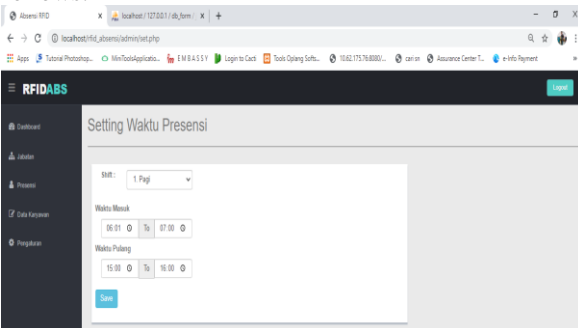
Absensi RFID
localhost / 127.0.0.1 / db_form
localhost/rfid_absensi/admin/set.php
Apps Tutorial Photoshop... MiniToolsApplicatio... EMBASSY Login to Cack Tools Oplang Softs... 10.62.175.76.8080/... cari on Assurance Center T... e-Info Payment
RFIDABS
Logout
Dashboard
Jabatan
Presensi
Data Karyawan
Pengaturan
Setting Waktu Presensi
Shift :
1. Pagi
Waktu Masuk
06:01
To
07:00
Waktu Pulang
15:00
To
16:00
Save